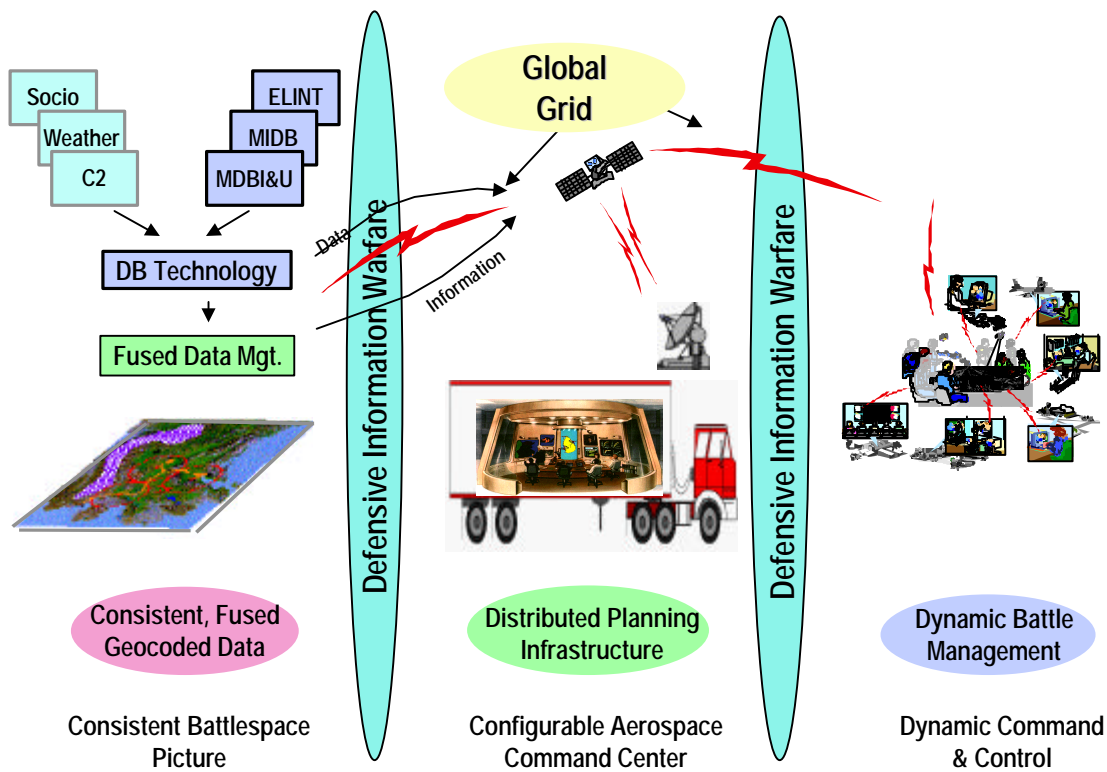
Socio

Weather

C2

ELINT

MIDB

MDBI&U

DB Technology

Fused Data Mgt.

Data

Information

Defensive Information Warfare

Global Grid

Defensive Information Warfare

Consistent, Fused Geocoded Data

Distributed Planning Infrastructure

Dynamic Battle Management

Consistent Battlespace Picture

Configurable Aerospace Command Center

Dynamic Command & Control